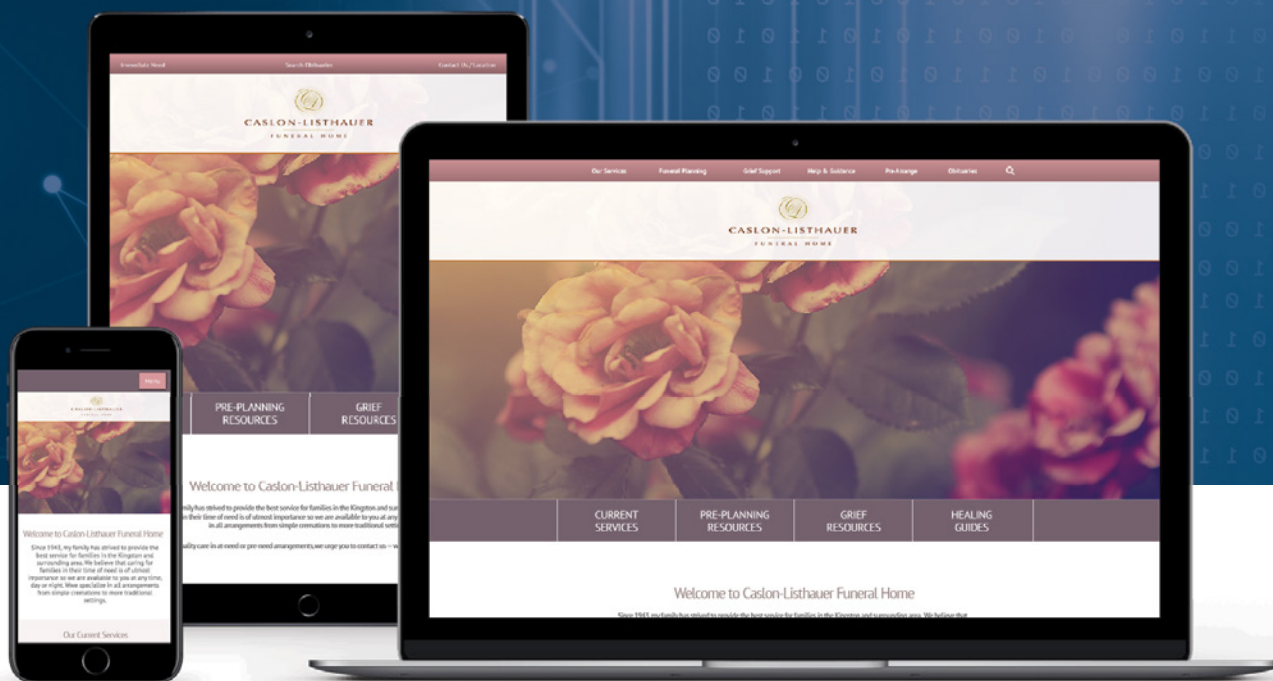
Immediate Need
Search Obituaries
Contact Us / Location

CASLON-LISTHAUER
FUNERAL HOME

PRE-PLANNING RESOURCES
GRIEF RESOURCES

Welcome to Caslon-Listhauer Funeral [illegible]

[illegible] family has strived to provide the best service for families in the Kingston and sur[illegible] in their time of need is of utmost importance so we are available to you at any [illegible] in all arrangements from simple cremations to more traditional setti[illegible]

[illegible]uality care in at need or pre-need arrangements, we urge you to contact us — w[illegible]

Menu

CASLON-LISTHAUER

Welcome to Caslon-Listhauer Funeral Home

Since 1943, my family has strived to provide the best service for families in the Kingston and surrounding area. We believe that caring for families in their time of need is of utmost importance so we are available to you at any time, day or night. Wee specialize in all arrangements from simple cremations to more traditional settings.

Our Current Services

Our Services
Funeral Planning
Grief Support
Help & Guidance
Pre-Arrange
Obituaries

CASLON-LISTHAUER
FUNERAL HOME

CURRENT SERVICES
PRE-PLANNING RESOURCES
GRIEF RESOURCES
HEALING GUIDES

Welcome to Caslon-Listhauer Funeral Home

Since 1943, my family has strived to provide the best service for families in the Kingston and surrounding area. We believe that